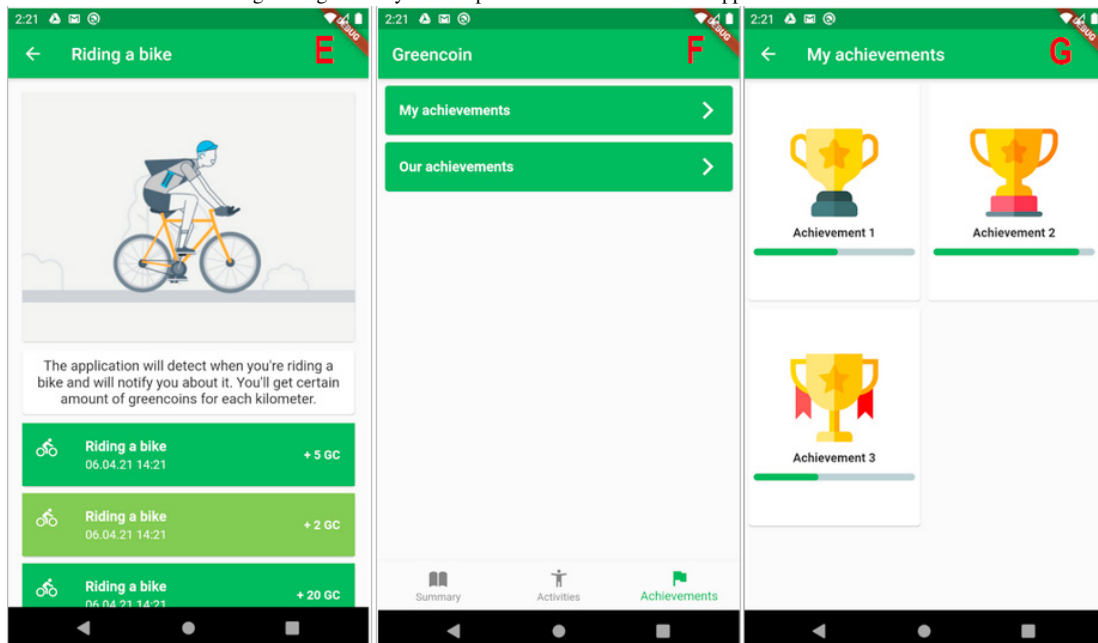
2:21

DEBUG

Riding a bike

E

The application will detect when you're riding a bike and will notify you about it. You'll get certain amount of greencoins for each kilometer.

Riding a bike
06.04.21 14:21
+ 5 GC

Riding a bike
06.04.21 14:21
+ 2 GC

Riding a bike
06.04.21 14:21
+ 20 GC

2:21

DEBUG

Greencoin

F

My achievements

Our achievements

Summary

Activities

Achievements

2:21

DEBUG

My achievements

G

Achievement 1

Achievement 2

Achievement 3